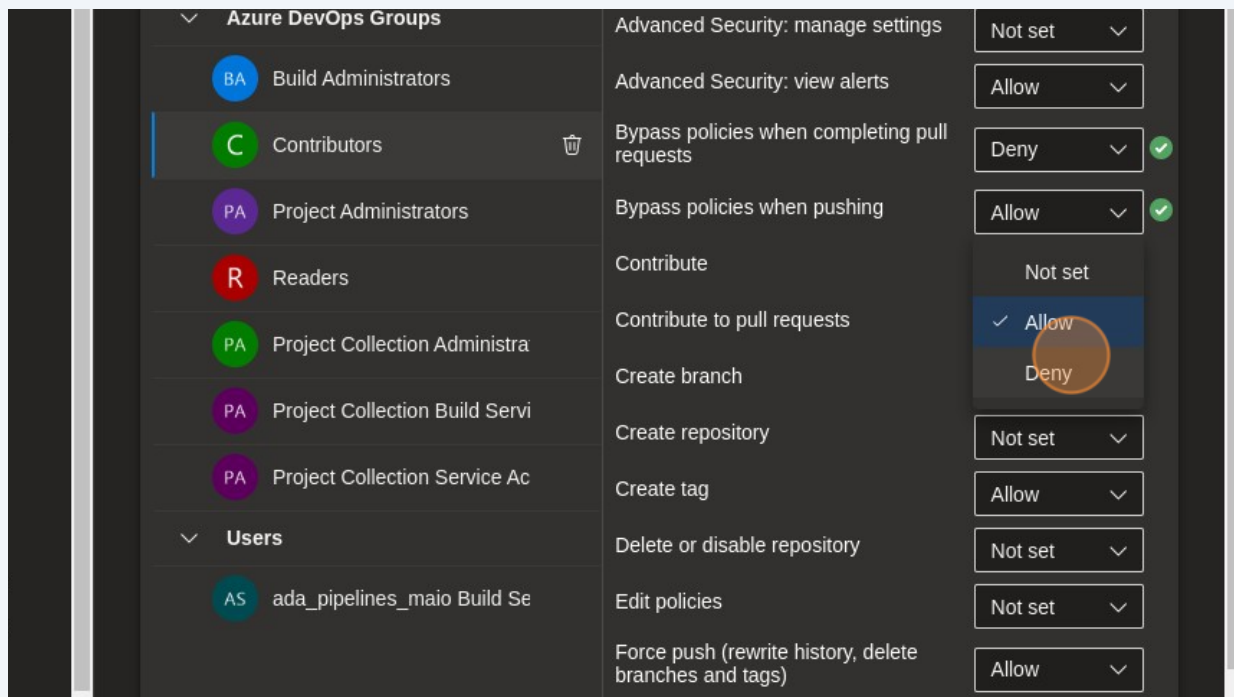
Azure DevOps Groups
BA Build Administrators
C Contributors
PA Project Administrators
R Readers
PA Project Collection Administra
PA Project Collection Build Servi
PA Project Collection Service Ac
Users
AS ada_pipelines_maio Build Se

Advanced Security: manage settings | Not set
Advanced Security: view alerts | Allow
Bypass policies when completing pull requests | Deny
Bypass policies when pushing | Allow
Contribute
Contribute to pull requests
Create branch
Not set
Allow
Deny
Create repository | Not set
Create tag | Allow
Delete or disable repository | Not set
Edit policies | Not set
Force push (rewrite history, delete branches and tags) | Allow